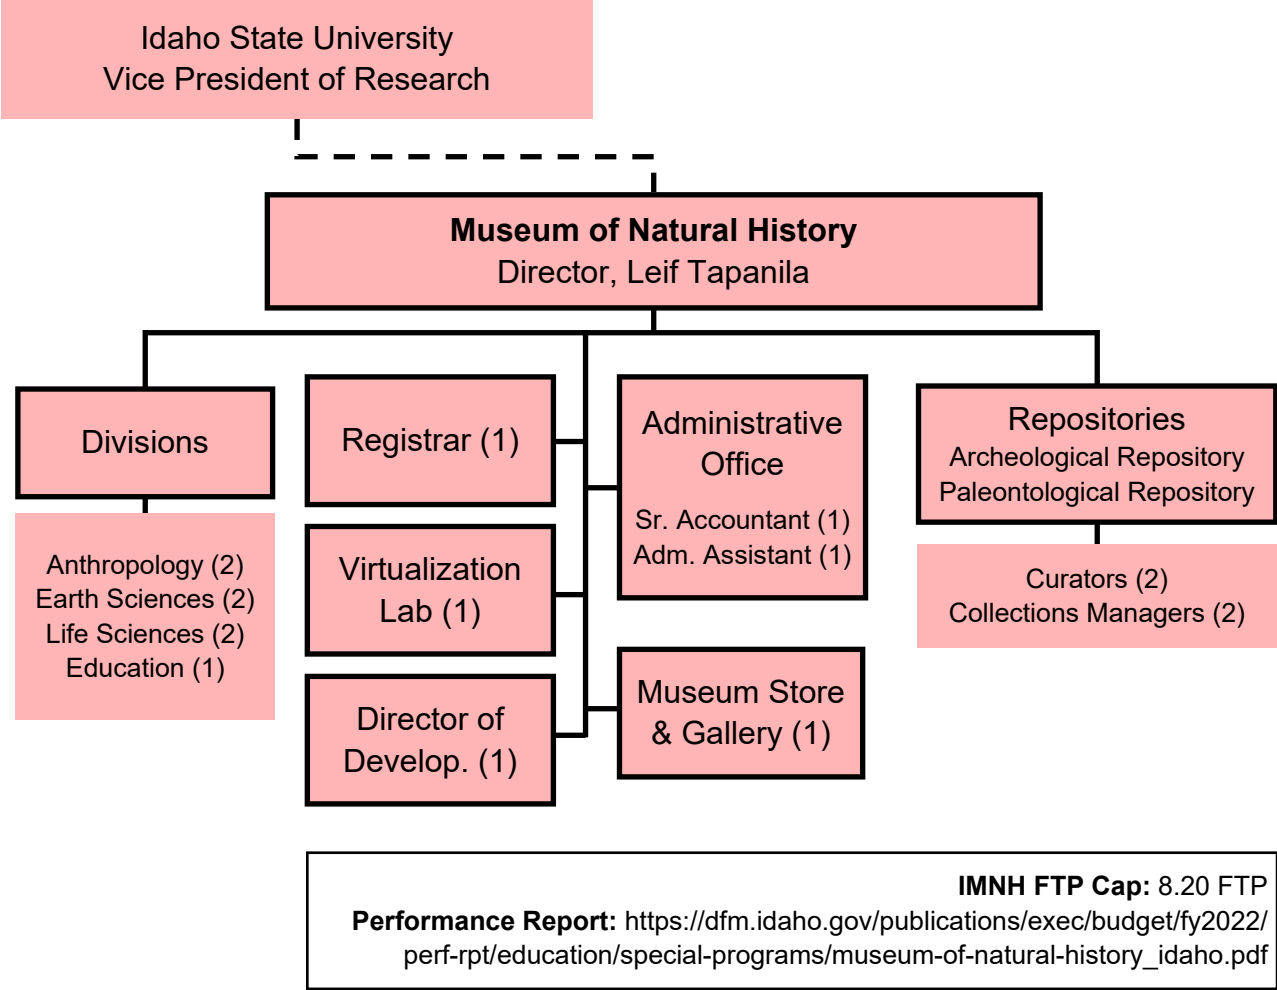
Idaho State University
Vice President of Research

**Museum of Natural History**
Director, Leif Tapanila

Divisions

Anthropology (2)
Earth Sciences (2)
Life Sciences (2)
Education (1)

Registrar (1)

Virtualization Lab (1)

Director of Develop. (1)

Administrative Office

Sr. Accountant (1)
Adm. Assistant (1)

Museum Store & Gallery (1)

Repositories
Archeological Repository
Paleontological Repository

Curators (2)
Collections Managers (2)

**IMNH FTP Cap:** 8.20 FTP
**Performance Report:** https://dfm.idaho.gov/publications/exec/budget/fy2022/perf-rpt/education/special-programs/museum-of-natural-history_idaho.pdf